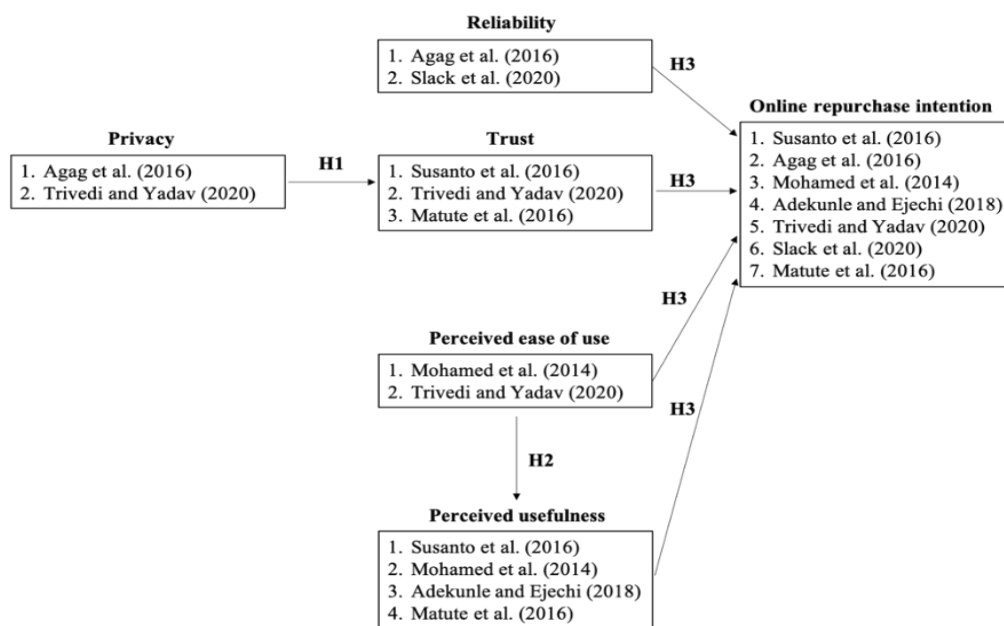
**Reliability**

1. Agag et al. (2016)
2. Slack et al. (2020)

H3

**Online repurchase intention**

1. Susanto et al. (2016)
2. Agag et al. (2016)
3. Mohamed et al. (2014)
4. Adekunle and Ejechi (2018)
5. Trivedi and Yadav (2020)
6. Slack et al. (2020)
7. Matute et al. (2016)

**Privacy**

1. Agag et al. (2016)
2. Trivedi and Yadav (2020)

H1

**Trust**

1. Susanto et al. (2016)
2. Trivedi and Yadav (2020)
3. Matute et al. (2016)

H3

H3

**Perceived ease of use**

1. Mohamed et al. (2014)
2. Trivedi and Yadav (2020)

H3

H2

**Perceived usefulness**

1. Susanto et al. (2016)
2. Mohamed et al. (2014)
3. Adekunle and Ejechi (2018)
4. Matute et al. (2016)